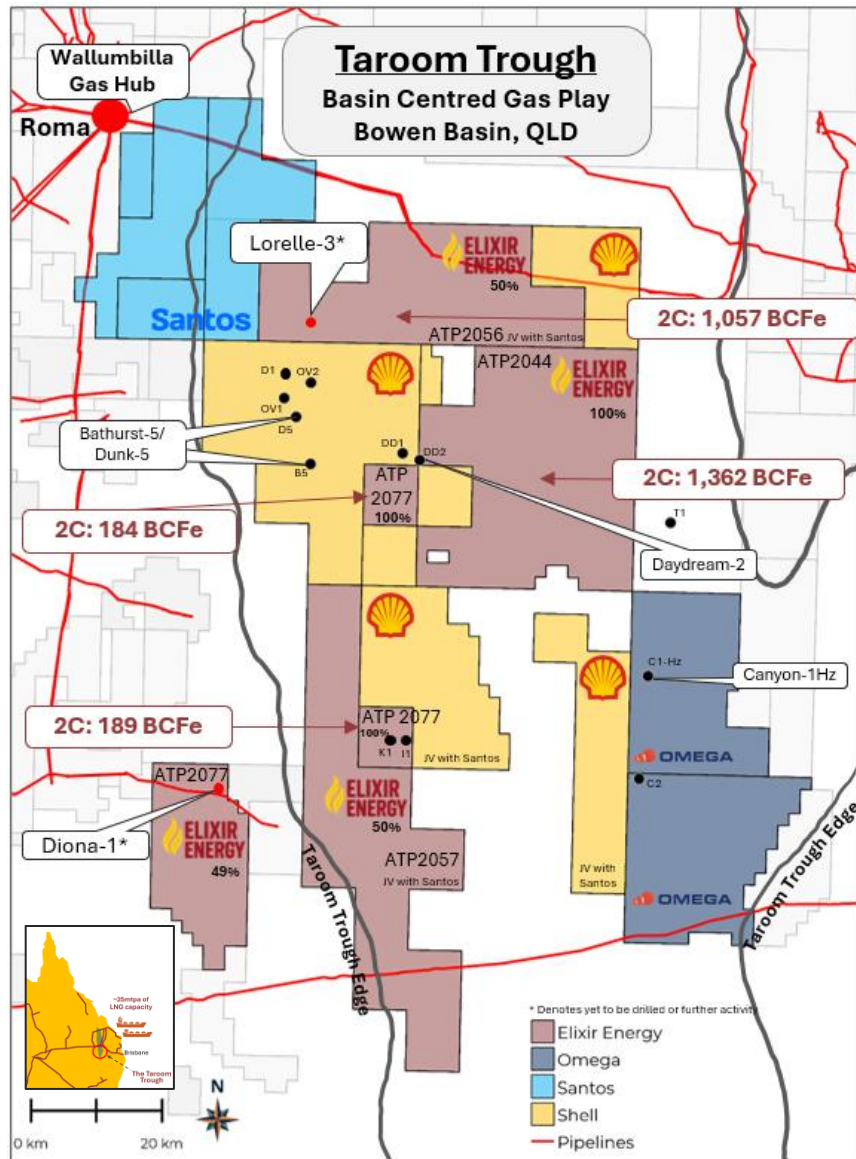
Taroom Trough
Basin Centred Gas Play
Bowen Basin, QLD

Wallumbilla Gas Hub

Roma

Santos

Lorelle-3*

ELIXIR ENERGY
50%

2C: 1,057 BCFe

ATP2056 JV with Santos

ATP2044

ELIXIR ENERGY
100%

D1
OV2
OV1
D5

Bathurst-5/ Dunk-5

B5

DD1
DD2

2C: 1,362 BCFe

ATP 2077
100%

2C: 184 BCFe

T1

Daydream-2

C1-Hz

Canyon-1Hz

2C: 189 BCFe

ATP 2077
100%
K1
I1

JV with Santos

OMEGA

C2

ATP2077

Diona-1*

ELIXIR ENERGY
49%

ELIXIR ENERGY
50%

ATP2057
JV with Santos

JV with Santos

Taroom Trough Edge

Taroom Trough Edge

OMEGA

~25mtpa of LNG capacity
Brisbane
The Taroom Trough

N

0 km
20 km

* Denotes yet to be drilled or further activity

Elixir Energy
Omega
Santos
Shell
Pipelines